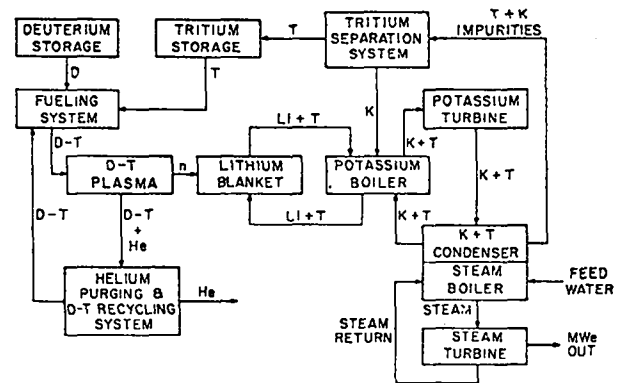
DEUTERIUM STORAGE

TRITIUM STORAGE

T

TRITIUM SEPARATION SYSTEM

T + K IMPURITIES

D

T

FUELING SYSTEM

K

POTASSIUM TURBINE

D-T

LI + T

K + T

n

D-T PLASMA

LITHIUM BLANKET

POTASSIUM BOILER

K + T

D-T

D-T + He

LI + T

K + T

K + T CONDENSER

STEAM BOILER

FEED WATER

HELIUM PURGING & D-T RECYCLING SYSTEM

He

STEAM

STEAM RETURN

STEAM TURBINE

MWe OUT